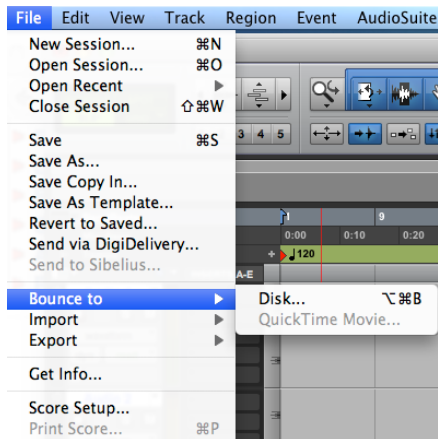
File Edit View Track Region Event AudioSuite

New Session... ⌘N
Open Session... ⌘O
Open Recent
Close Session ⇧⌘W

Save ⌘S
Save As...
Save Copy In...
Save As Template...
Revert to Saved...
Send via DigiDelivery...
Send to Sibelius...

Bounce to
Import
Export

Get Info...

Score Setup...
Print Score... ⌘P

Disk... ⌥⌘B
QuickTime Movie...

3 4 5
1
9
0:00
0:10
0:20
120
A-E